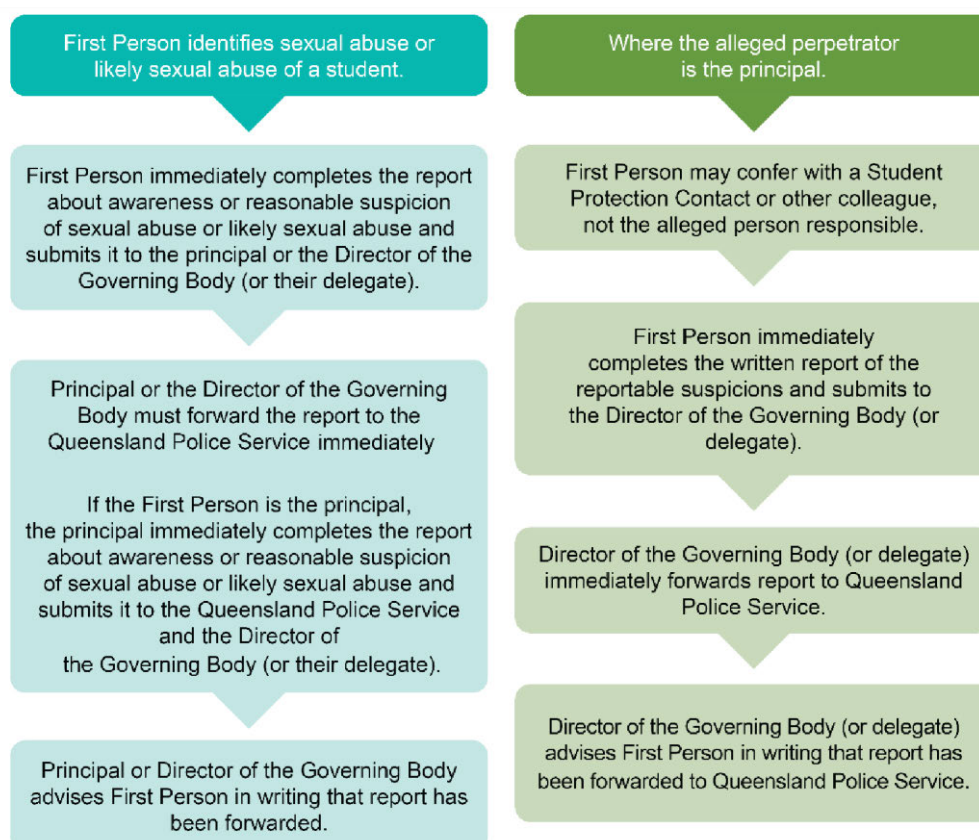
First Person identifies sexual abuse or likely sexual abuse of a student.

First Person immediately completes the report about awareness or reasonable suspicion of sexual abuse or likely sexual abuse and submits it to the principal or the Director of the Governing Body (or their delegate).

Principal or the Director of the Governing Body must forward the report to the Queensland Police Service immediately

If the First Person is the principal, the principal immediately completes the report about awareness or reasonable suspicion of sexual abuse or likely sexual abuse and submits it to the Queensland Police Service and the Director of the Governing Body (or their delegate).

Principal or Director of the Governing Body advises First Person in writing that report has been forwarded.

Where the alleged perpetrator is the principal.

First Person may confer with a Student Protection Contact or other colleague, not the alleged person responsible.

First Person immediately completes the written report of the reportable suspicions and submits to the Director of the Governing Body (or delegate).

Director of the Governing Body (or delegate) immediately forwards report to Queensland Police Service.

Director of the Governing Body (or delegate) advises First Person in writing that report has been forwarded to Queensland Police Service.